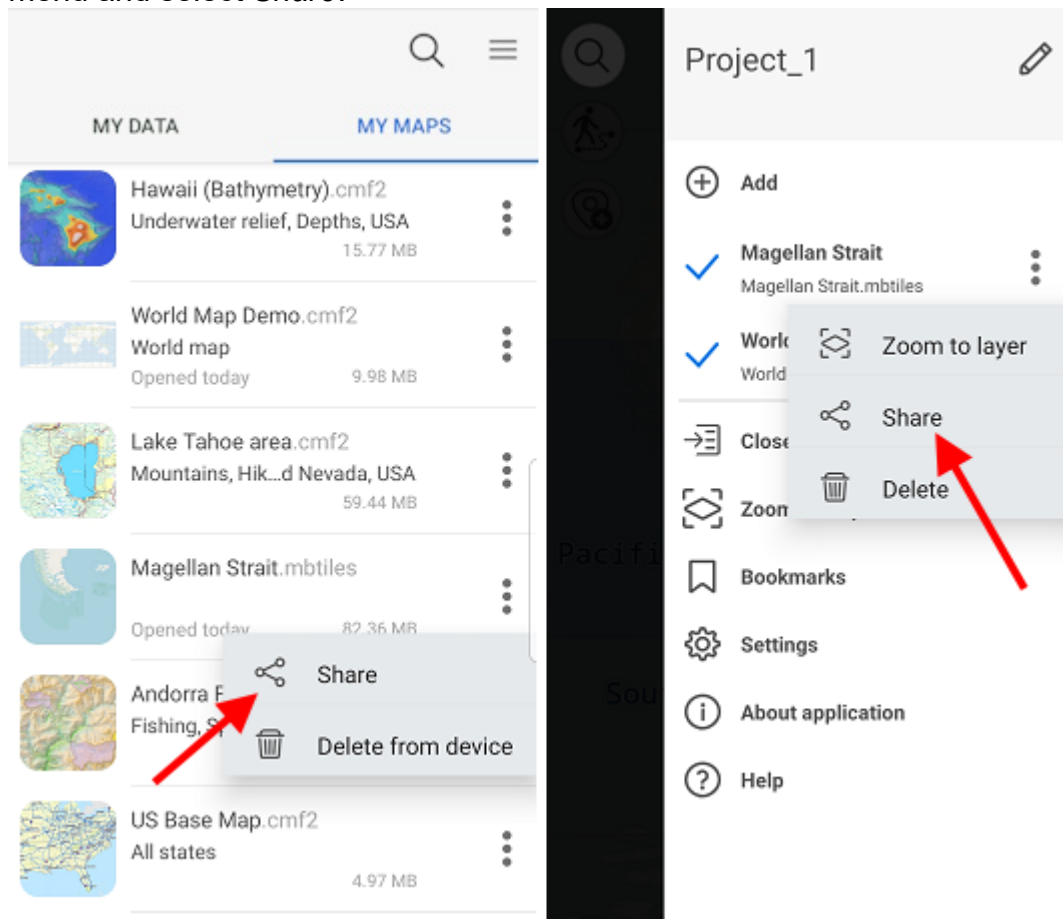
MY DATA

MY MAPS

Hawaii (Bathymetry).cmf2
Underwater relief, Depths, USA
15.77 MB

World Map Demo.cmf2
World map
Opened today 9.98 MB

Lake Tahoe area.cmf2
Mountains, Hik...d Nevada, USA
59.44 MB

Magellan Strait.mbtiles
Opened today 82.36 MB

Andorra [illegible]
Fishing, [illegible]

Share

Delete from device

US Base Map.cmf2
All states
4.97 MB

Project_1

Add

Magellan Strait
Magellan Strait.mbtiles

World
World

Zoom to layer

Share

Delete

Close

Zoom

Pacifi

Bookmarks

Settings

Sou

About application

Help